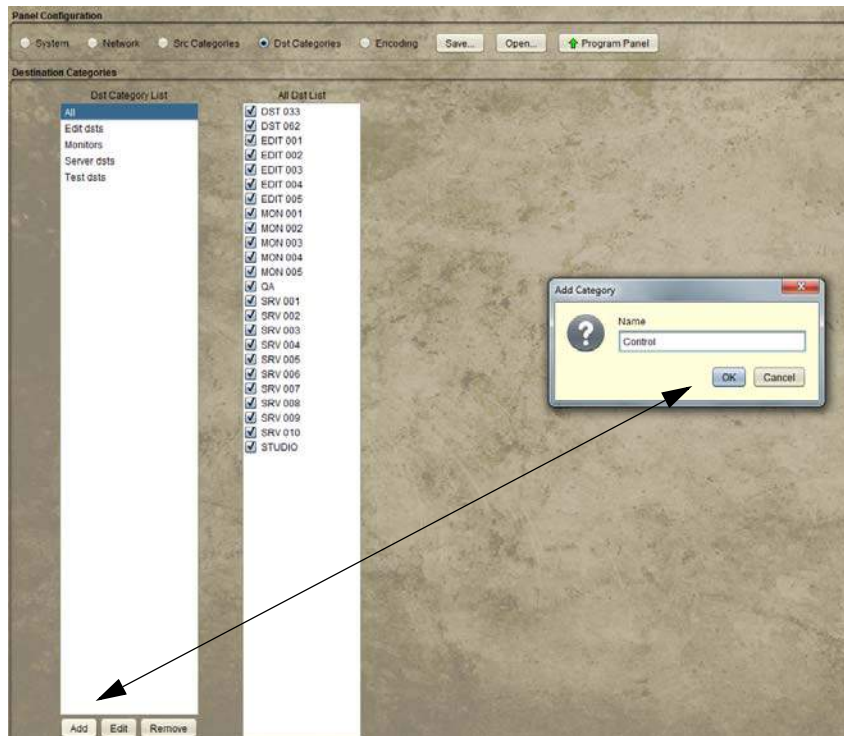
Panel Configuration

System Network Src Categories Dst Categories Encoding Save... Open... Program Panel

Destination Categories

Dst Category List

All
Edit dsts
Monitors
Server dsts
Test dsts

All Dst List

DST 033
DST 062
EDIT 001
EDIT 002
EDIT 003
EDIT 004
EDIT 005
MON 001
MON 002
MON 003
MON 004
MON 005
QA
SRV 001
SRV 002
SRV 003
SRV 004
SRV 005
SRV 006
SRV 007
SRV 008
SRV 009
SRV 010
STUDIO

Add Category

Name

Control

OK Cancel

Add Edit Remove